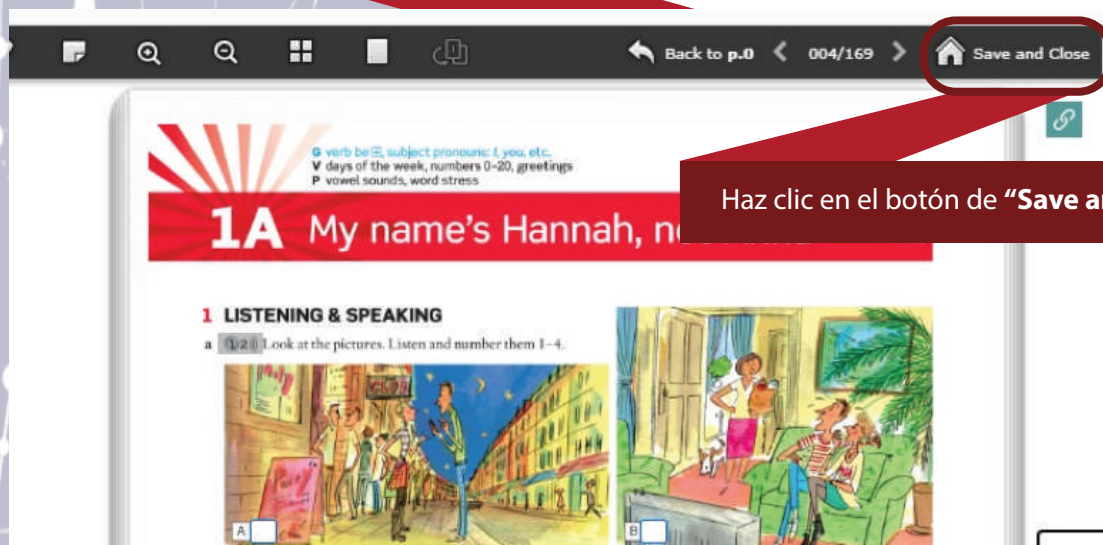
Back to p.0 004/169 Save and Close

G verb be ☒, subject pronouns: I, you, etc.
V days of the week, numbers 0–20, greetings
P vowel sounds, word stress

1A My name's Hannah, no

Haz clic en el botón de **"Save ar**

1 LISTENING & SPEAKING

a 1.2 Look at the pictures. Listen and number them 1–4.

A

B